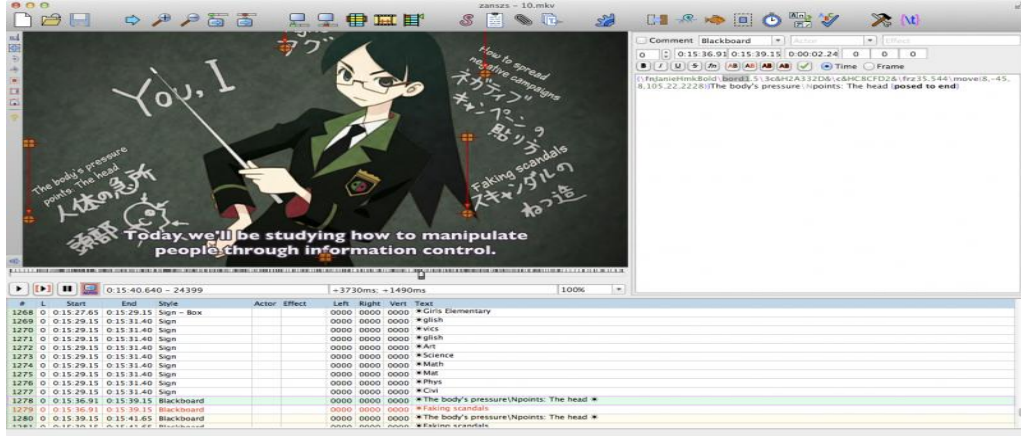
zanszs - 10.mkv

Comment Blackboard Actor Effect
0 0:15:36.91 0:15:39.15 0:00:02.24 0 0 0
Time Frame
{\fnJanieHmkBold\bord1.5\3c&H2A332D&\c&HC8CFD2&\frz35.544\move(8,-45,8,105,22,2228)}The body's pressure\Npoints: The head {posed to end}

You, I
How to spread negative campaigns
ネガティブキャンペーン
貼りう
Faking scandals
スキャンダルのねつ造
The body's pressure points: The head
人体の急所
頭部

Today we'll be studying how to manipulate people through information control.

0:15:40.640 - 24399 | -3730ms; +1490ms | 100%

| # | L | Start | End | Style | Actor | Effect | Left | Right | Vert | Text |
|---|---|---|---|---|---|---|---|---|---|---|
| 1268 | 0 | 0:15:27.65 | 0:15:29.15 | Sign – Box | | | 0000 | 0000 | 0000 | ✱Girls Elementary |
| 1269 | 0 | 0:15:29.15 | 0:15:31.40 | Sign | | | 0000 | 0000 | 0000 | ✱glish |
| 1270 | 0 | 0:15:29.15 | 0:15:31.40 | Sign | | | 0000 | 0000 | 0000 | ✱vics |
| 1271 | 0 | 0:15:29.15 | 0:15:31.40 | Sign | | | 0000 | 0000 | 0000 | ✱glish |
| 1272 | 0 | 0:15:29.15 | 0:15:31.40 | Sign | | | 0000 | 0000 | 0000 | ✱Art |
| 1273 | 0 | 0:15:29.15 | 0:15:31.40 | Sign | | | 0000 | 0000 | 0000 | ✱Science |
| 1274 | 0 | 0:15:29.15 | 0:15:31.40 | Sign | | | 0000 | 0000 | 0000 | ✱Math |
| 1275 | 0 | 0:15:29.15 | 0:15:31.40 | Sign | | | 0000 | 0000 | 0000 | ✱Mat |
| 1276 | 0 | 0:15:29.15 | 0:15:31.40 | Sign | | | 0000 | 0000 | 0000 | ✱Phys |
| 1277 | 0 | 0:15:29.15 | 0:15:31.40 | Sign | | | 0000 | 0000 | 0000 | ✱Civi |
| 1278 | 0 | 0:15:36.91 | 0:15:39.15 | Blackboard | | | 0000 | 0000 | 0000 | ✱The body's pressure\Npoints: The head ✱ |
| 1279 | 0 | 0:15:36.91 | 0:15:39.15 | Blackboard | | | 0000 | 0000 | 0000 | ✱Faking scandals |
| 1280 | 0 | 0:15:39.15 | 0:15:41.65 | Blackboard | | | 0000 | 0000 | 0000 | ✱The body's pressure\Npoints: The head ✱ |
| 1281 | 0 | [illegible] | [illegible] | Blackboard | | | 0000 | 0000 | 0000 | ✱Faking scandals |